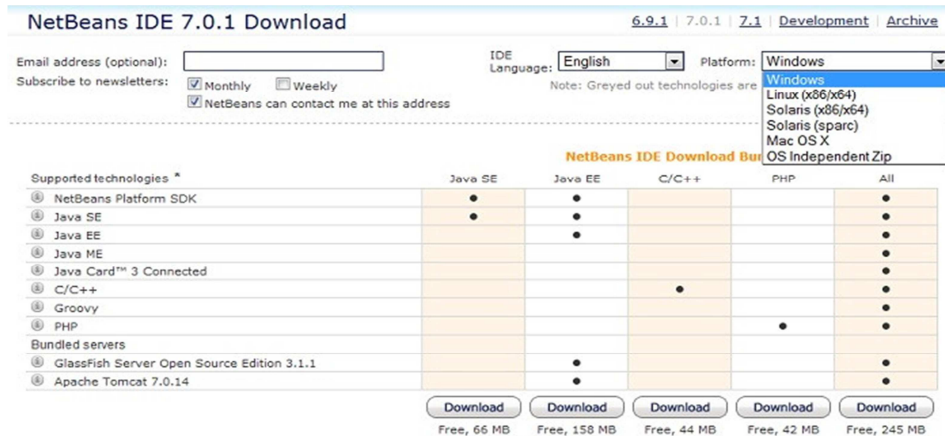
NetBeans IDE 7.0.1 Download

6.9.1 | 7.0.1 | 7.1 | Development | Archive

Email address (optional):

Subscribe to newsletters: Monthly Weekly

NetBeans can contact me at this address

IDE Language: English

Platform: Windows

Windows
Linux (x86/x64)
Solaris (x86/x64)
Solaris (sparc)
Mac OS X
OS Independent Zip

Note: Greyed out technologies are

NetBeans IDE Download Bu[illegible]

| Supported technologies * | Java SE | Java EE | C/C++ | PHP | All |
|---|---|---|---|---|---|
| NetBeans Platform SDK | • | • | | | • |
| Java SE | • | • | | | • |
| Java EE | | • | | | • |
| Java ME | | | | | • |
| Java Card™ 3 Connected | | | | | • |
| C/C++ | | | • | | • |
| Groovy | | | | | • |
| PHP | | | | • | • |
| Bundled servers | | | | | |
| GlassFish Server Open Source Edition 3.1.1 | | • | | | • |
| Apache Tomcat 7.0.14 | | • | | | • |
| | Download | Download | Download | Download | Download |
| | Free, 66 MB | Free, 158 MB | Free, 44 MB | Free, 42 MB | Free, 245 MB |